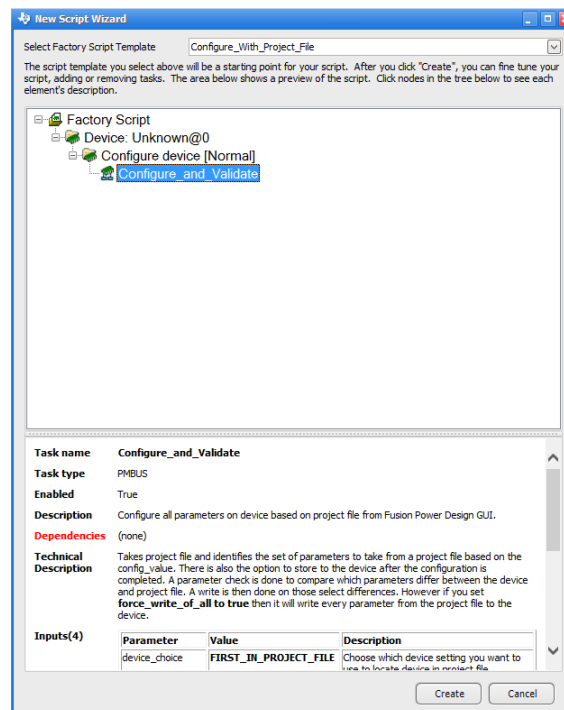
New Script Wizard

Select Factory Script Template Configure_With_Project_File

The script template you select above will be a starting point for your script. After you click "Create", you can fine tune your script, adding or removing tasks. The area below shows a preview of the script. Click nodes in the tree below to see each element's description.

Factory Script
Device: Unknown@0
Configure device [Normal]
Configure_and_Validate

| | |
|---|---|
| Task name | Configure_and_Validate |
| Task type | PMBUS |
| Enabled | True |
| Description | Configure all parameters on device based on project file from Fusion Power Design GUI. |
| Dependencies | (none) |
| Technical Description | Takes project file and identifies the set of parameters to take from a project file based on the config_value. There is also the option to store to the device after the configuration is completed. A parameter check is done to compare which parameters differ between the device and project file. A write is then done on those select differences. However if you set **force_write_of_all to true** then it will write every parameter from the project file to the device. |

Inputs(4)

| Parameter | Value | Description |
|---|---|---|
| device_choice | FIRST_IN_PROJECT_FILE | Choose which device setting you want to use to locate device in project file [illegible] |

Create Cancel